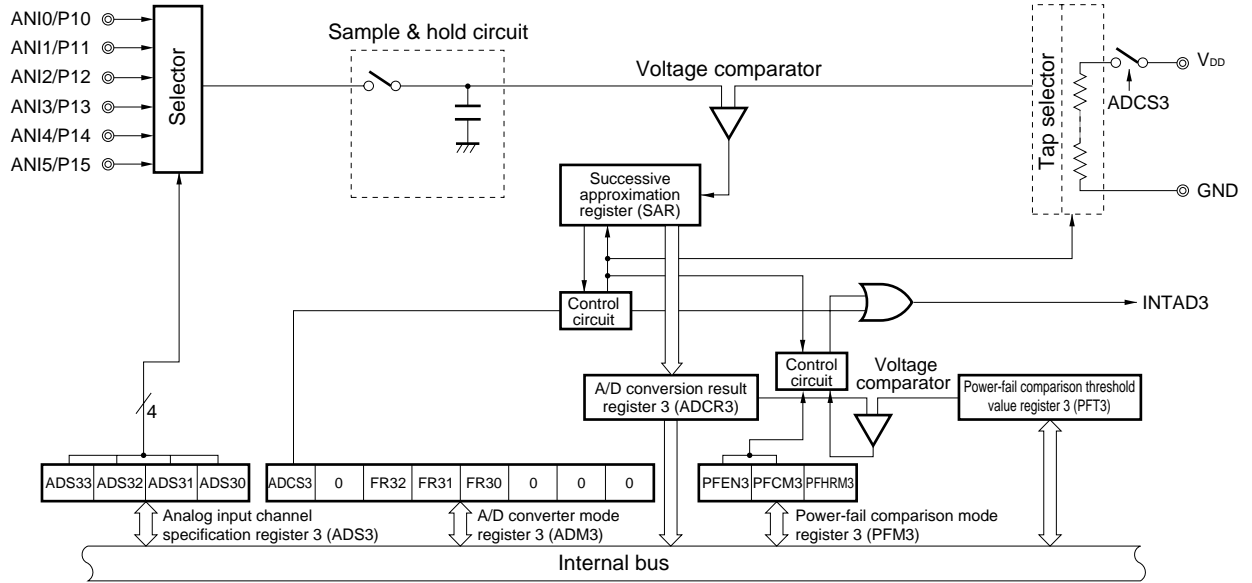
ANI0/P10
ANI1/P11
ANI2/P12
ANI3/P13
ANI4/P14
ANI5/P15

Selector

Sample & hold circuit

Voltage comparator

Tap selector

$V_{DD}$

ADCS3

GND

Successive approximation register (SAR)

Control circuit

INTAD3

Control circuit

Voltage comparator

A/D conversion result register 3 (ADCR3)

Power-fail comparison threshold value register 3 (PFT3)

4

| ADS33 | ADS32 | ADS31 | ADS30 |
|---|---|---|---|

| ADCS3 | 0 | FR32 | FR31 | FR30 | 0 | 0 | 0 |
|---|---|---|---|---|---|---|---|

| PFEN3 | PFCM3 | PFHRM3 |
|---|---|---|

Analog input channel specification register 3 (ADS3)

A/D converter mode register 3 (ADM3)

Power-fail comparison mode register 3 (PFM3)

Internal bus